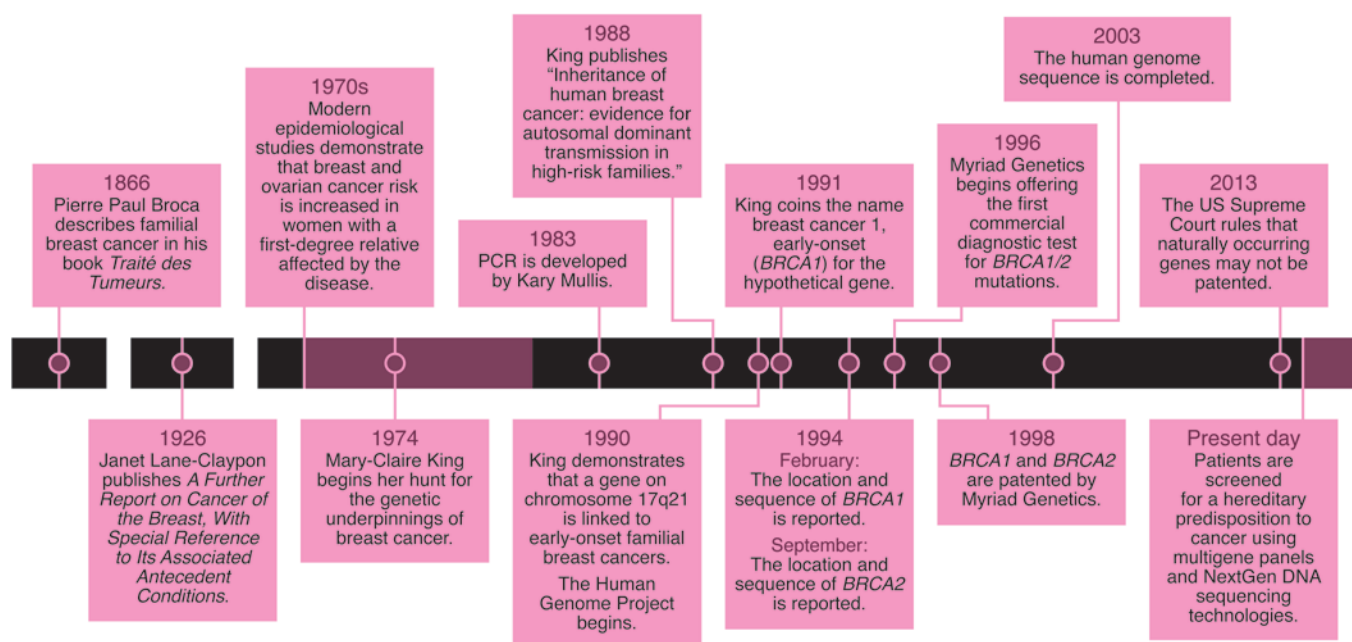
1866
Pierre Paul Broca describes familial breast cancer in his book Traité des Tumeurs.

1970s
Modern epidemiological studies demonstrate that breast and ovarian cancer risk is increased in women with a first-degree relative affected by the disease.

1988
King publishes "Inheritance of human breast cancer: evidence for autosomal dominant transmission in high-risk families."

1983
PCR is developed by Kary Mullis.

1991
King coins the name breast cancer 1, early-onset (BRCA1) for the hypothetical gene.

1996
Myriad Genetics begins offering the first commercial diagnostic test for BRCA1/2 mutations.

2003
The human genome sequence is completed.

2013
The US Supreme Court rules that naturally occurring genes may not be patented.

1926
Janet Lane-Claypon publishes A Further Report on Cancer of the Breast, With Special Reference to Its Associated Antecedent Conditions.

1974
Mary-Claire King begins her hunt for the genetic underpinnings of breast cancer.

1990
King demonstrates that a gene on chromosome 17q21 is linked to early-onset familial breast cancers.

The Human Genome Project begins.

1994
February:
The location and sequence of BRCA1 is reported.

September:
The location and sequence of BRCA2 is reported.

1998
BRCA1 and BRCA2 are patented by Myriad Genetics.

Present day
Patients are screened for a hereditary predisposition to cancer using multigene panels and NextGen DNA sequencing technologies.